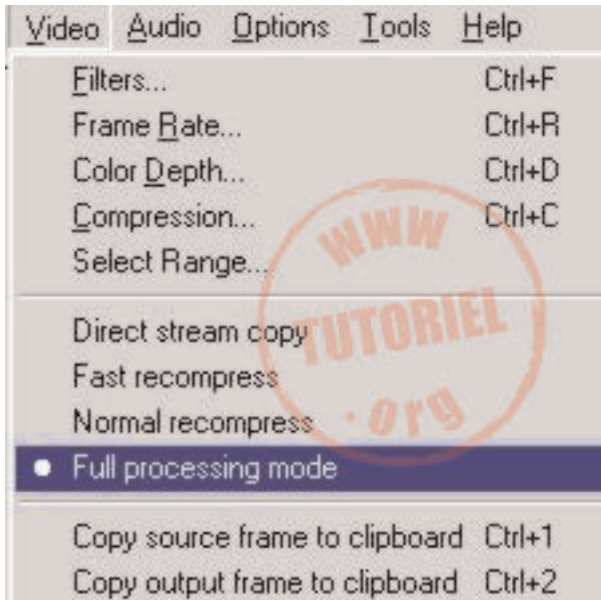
Video Audio Options Tools Help

Filters... Ctrl+F
Frame Rate... Ctrl+R
Color Depth... Ctrl+D
Compression... Ctrl+C
Select Range...

Direct stream copy
Fast recompress
Normal recompress
Full processing mode

Copy source frame to clipboard Ctrl+1
Copy output frame to clipboard Ctrl+2

WWW
TUTORIEL
.org